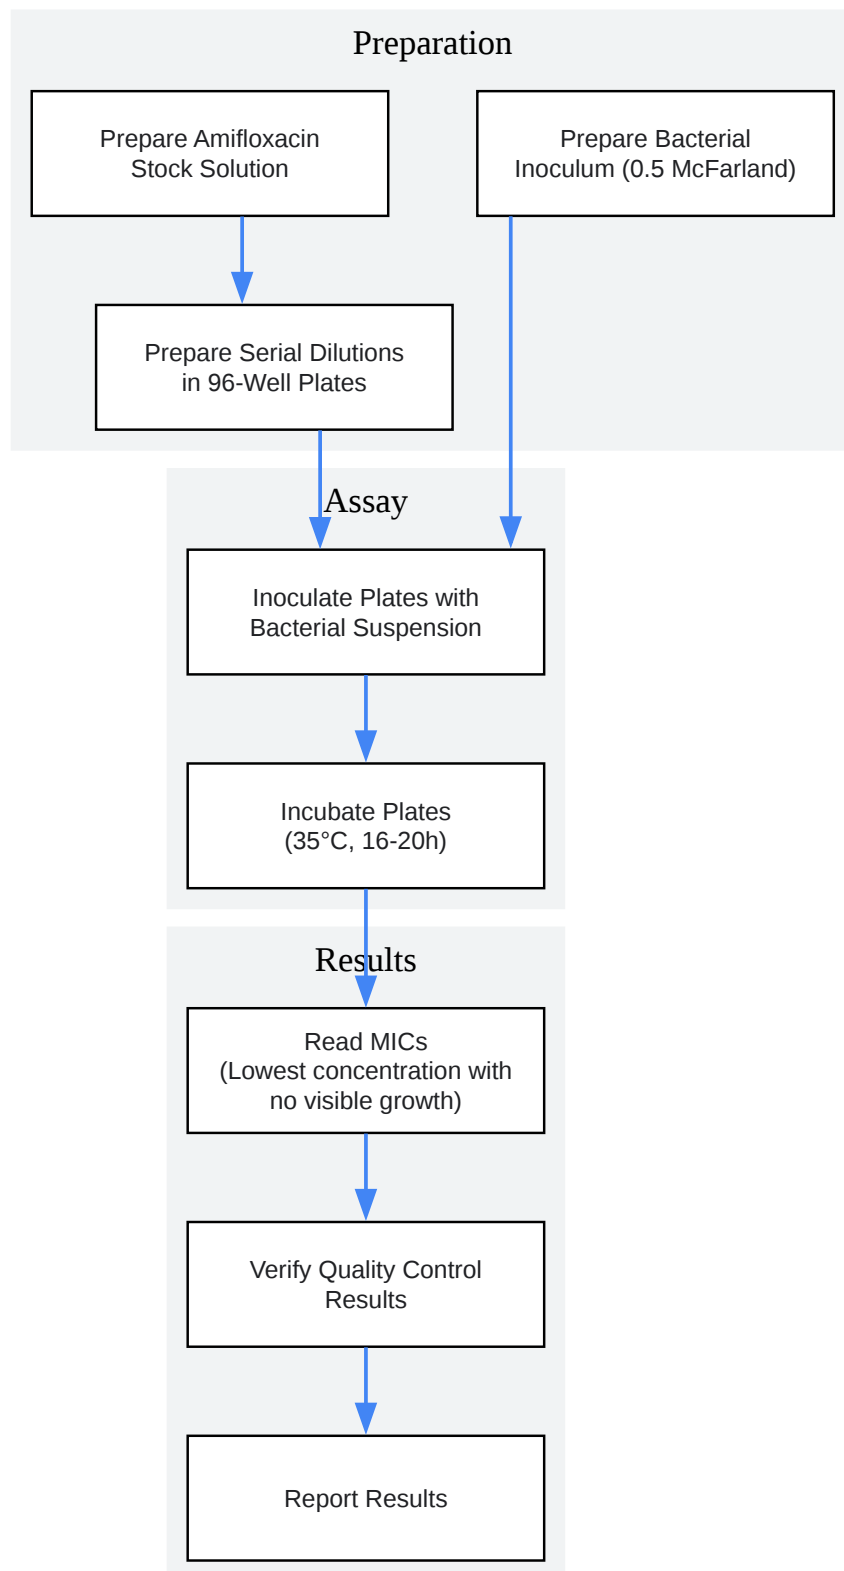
Preparation

Prepare Amifloxacin Stock Solution

Prepare Bacterial Inoculum (0.5 McFarland)

Prepare Serial Dilutions in 96-Well Plates

Assay

Inoculate Plates with Bacterial Suspension

Incubate Plates (35°C, 16-20h)

Results

Read MICs (Lowest concentration with no visible growth)

Verify Quality Control Results

Report Results